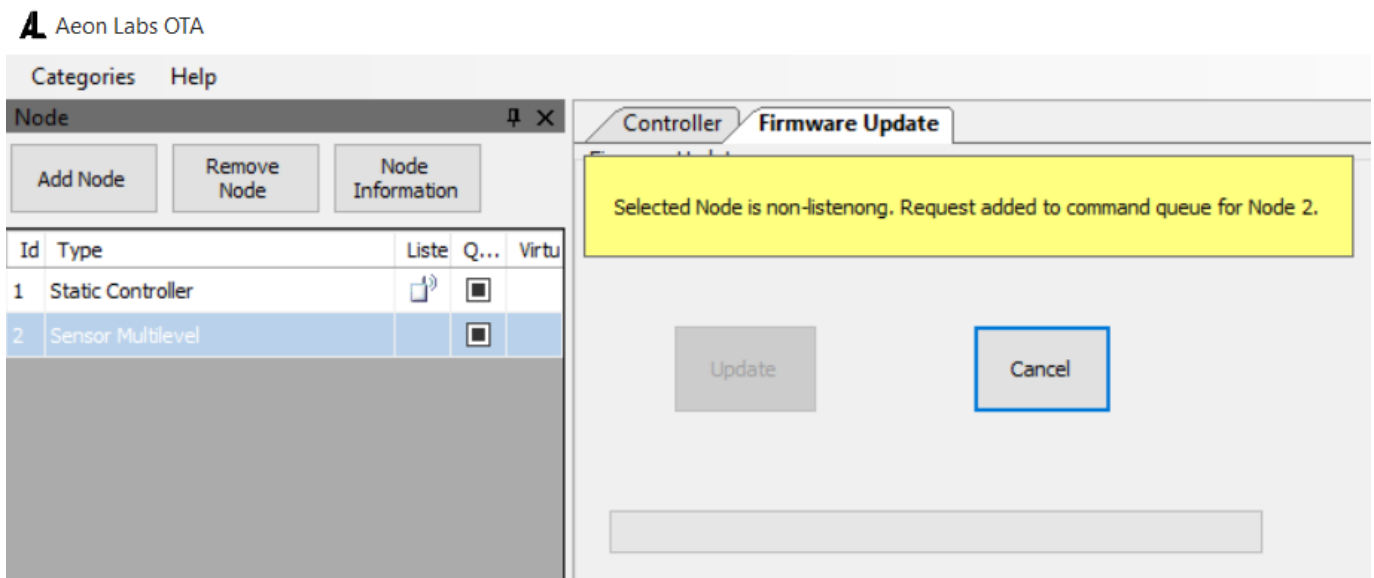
Aeon Labs OTA

Categories Help

Node

Add Node

Remove Node

Node Information

| Id | Type | Liste | Q... | Virtu |
|---|---|---|---|---|
| 1 | Static Controller | | | |
| 2 | Sensor Multilevel | | | |

Controller

Firmware Update

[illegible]

Selected Node is non-listenong. Request added to command queue for Node 2.

Update

Cancel